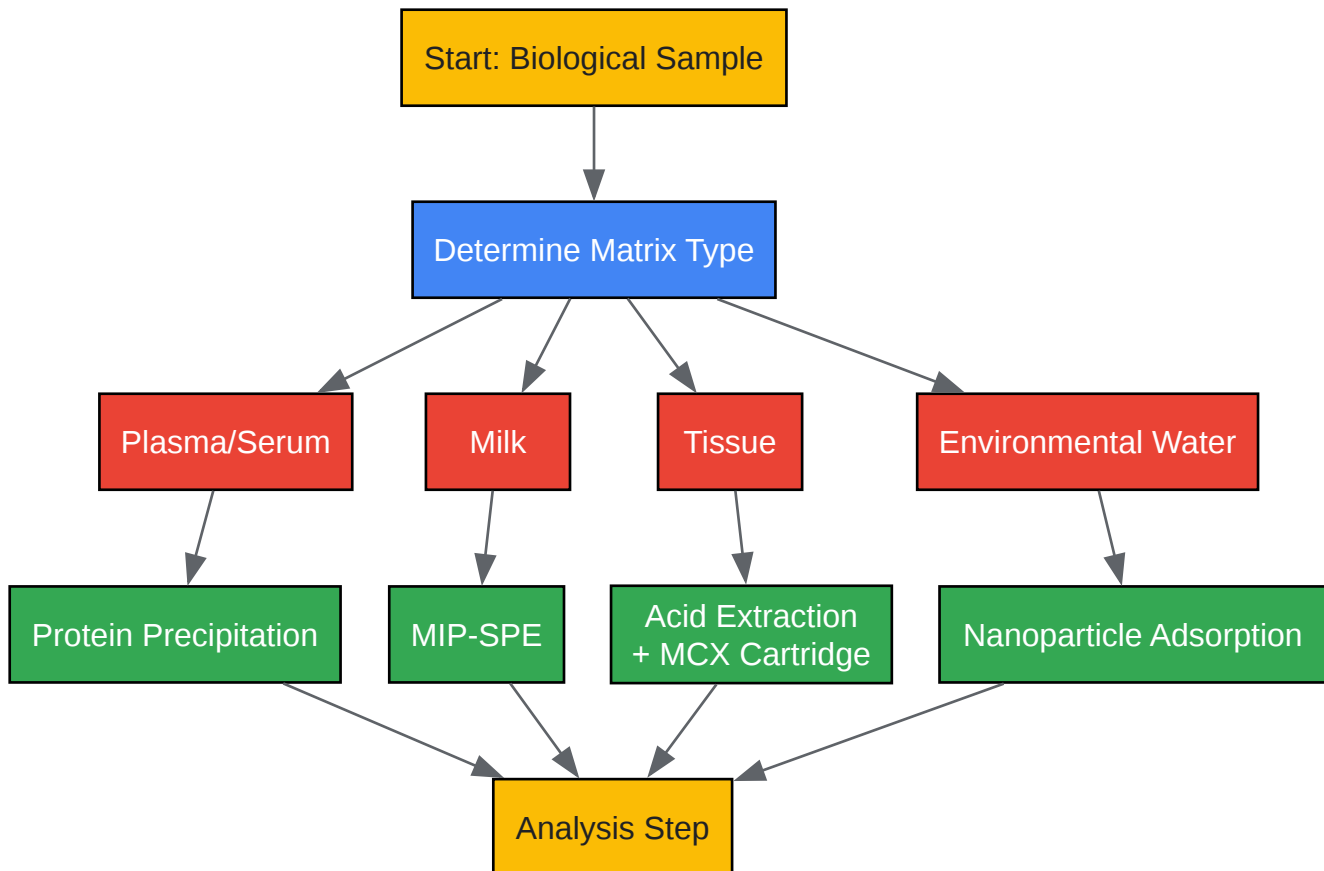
Start: Biological Sample

Determine Matrix Type

Plasma/Serum

Milk

Tissue

Environmental Water

Protein Precipitation

MIP-SPE

Acid Extraction + MCX Cartridge

Nanoparticle Adsorption

Analysis Step